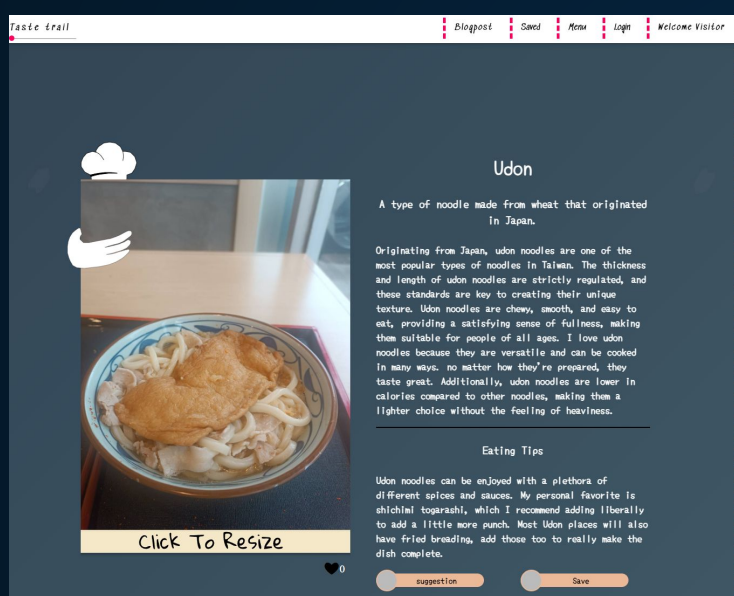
Taste trail

Blogpost
Saved
Menu
Login
Welcome Visitor

Click To Resize

0

Udon

A type of noodle made from wheat that originated in Japan.

Originating from Japan, udon noodles are one of the most popular types of noodles in Taiwan. The thickness and length of udon noodles are strictly regulated, and these standards are key to creating their unique texture. Udon noodles are chewy, smooth, and easy to eat, providing a satisfying sense of fullness, making them suitable for people of all ages. I love udon noodles because they are versatile and can be cooked in many ways. no matter how they're prepared, they taste great. Additionally, udon noodles are lower in calories compared to other noodles, making them a lighter choice without the feeling of heaviness.

Eating Tips

Udon noodles can be enjoyed with a plethora of different spices and sauces. My personal favorite is shichimi togarashi, which I recommend adding liberally to add a little more punch. Most Udon places will also have fried breading, add those too to really make the dish complete.

suggestion
Save